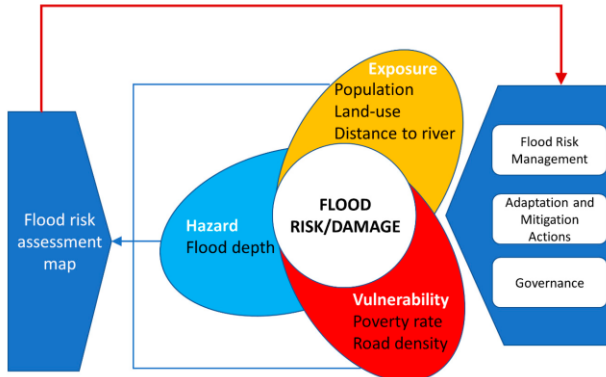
Flood risk assessment map

Exposure
Population
Land-use
Distance to river

Hazard
Flood depth

FLOOD RISK/DAMAGE

Vulnerability
Poverty rate
Road density

Flood Risk Management

Adaptation and Mitigation Actions

Governance